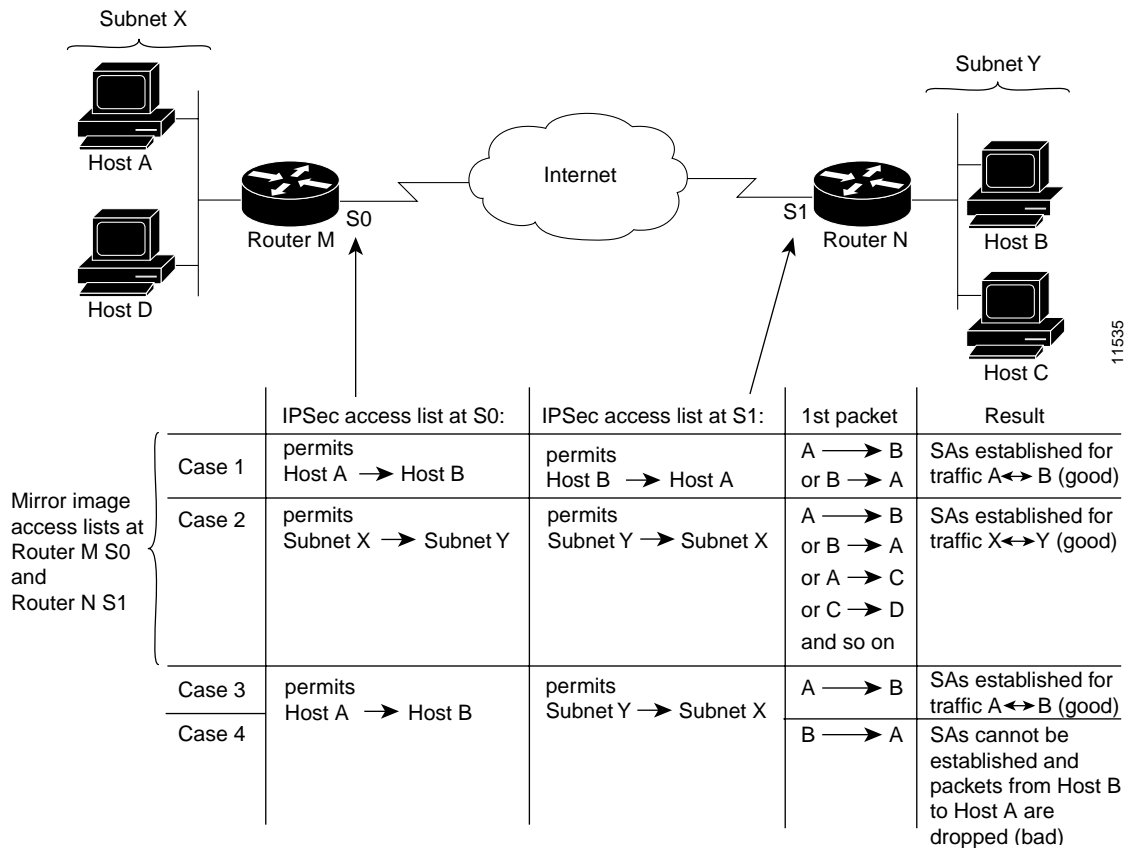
Subnet X

Host A

Host D

Router M

S0

Internet

S1

Router N

Subnet Y

Host B

Host C

11535

Mirror image access lists at Router M S0 and Router N S1

| | IPSec access list at S0: | IPSec access list at S1: | 1st packet | Result |
|---|---|---|---|---|
| Case 1 | permits Host A $\rightarrow$ Host B | permits Host B $\rightarrow$ Host A | A $\rightarrow$ B or B $\rightarrow$ A | SAs established for traffic A $\leftrightarrow$ B (good) |
| Case 2 | permits Subnet X $\rightarrow$ Subnet Y | permits Subnet Y $\rightarrow$ Subnet X | A $\rightarrow$ B or B $\rightarrow$ A or A $\rightarrow$ C or C $\rightarrow$ D and so on | SAs established for traffic X $\leftrightarrow$ Y (good) |
| Case 3 | permits Host A $\rightarrow$ Host B | permits Subnet Y $\rightarrow$ Subnet X | A $\rightarrow$ B | SAs established for traffic A $\leftrightarrow$ B (good) |
| Case 4 | | | B $\rightarrow$ A | SAs cannot be established and packets from Host B to Host A are dropped (bad) |